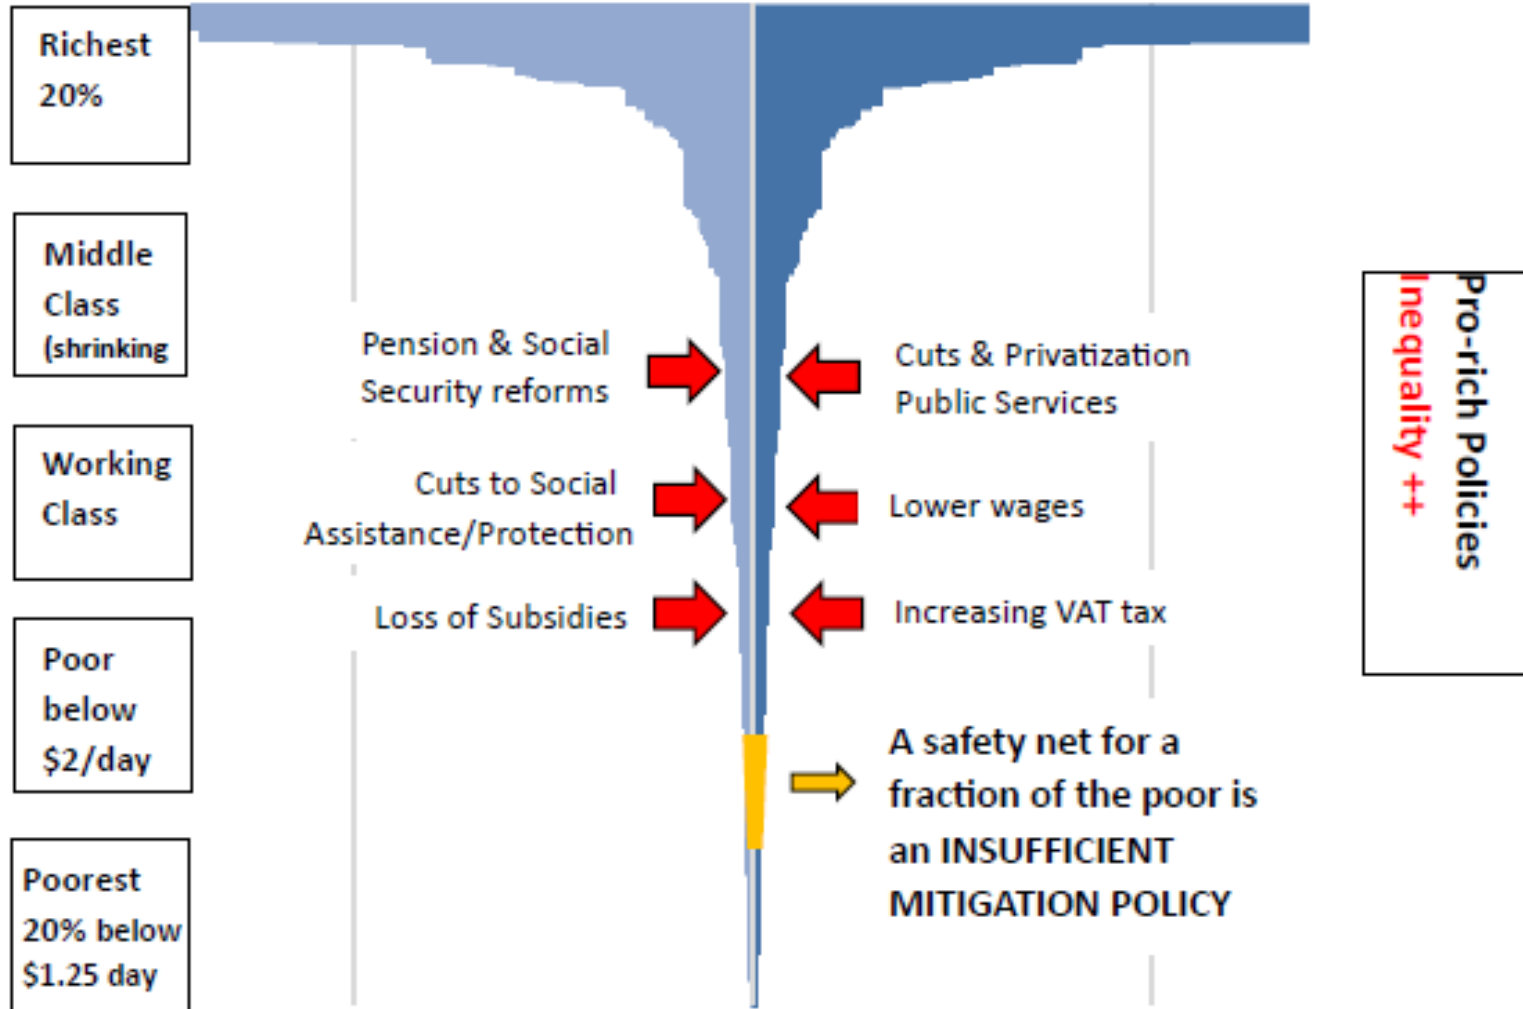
Richest 20%

Middle Class (shrinking

Working Class

Poor below $2/day

Poorest 20% below $1.25 day

Pension & Social Security reforms

Cuts to Social Assistance/Protection

Loss of Subsidies

Cuts & Privatization Public Services

Lower wages

Increasing VAT tax

A safety net for a fraction of the poor is an INSUFFICIENT MITIGATION POLICY

Pro-rich Policies
Inequality ++